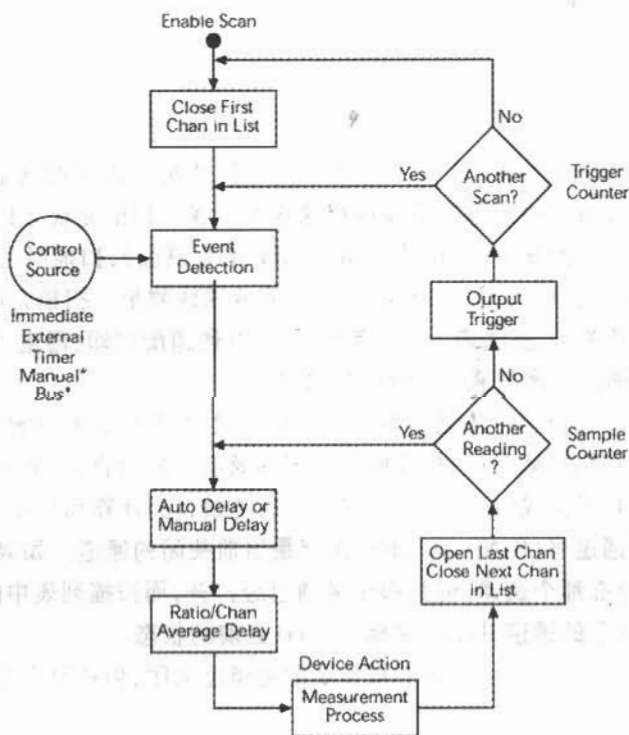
Enable Scan

Close First Chan in List

No

Yes

Another Scan?

Trigger Counter

Control Source

Immediate External Timer Manual* Bus*

Event Detection

Output Trigger

No

Yes

Another Reading ?

Sample Counter

Auto Delay or Manual Delay

Open Last Chan Close Next Chan in List

Ratio/Chan Average Delay

Device Action

Measurement Process